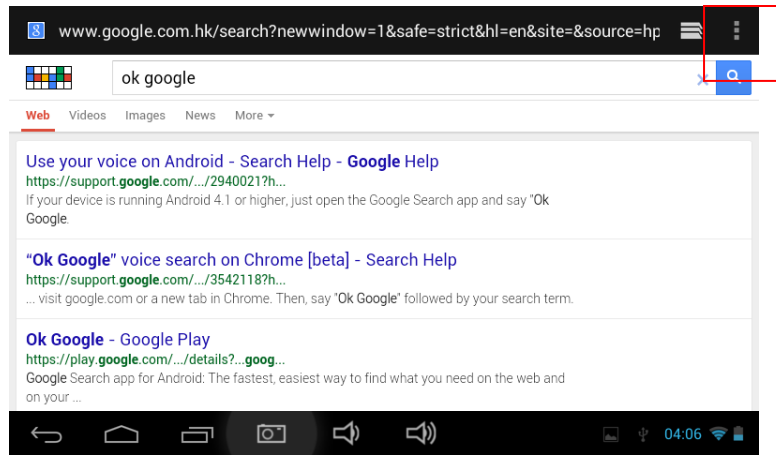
www.google.com.hk/search?newwindow=1&safe=strict&hl=en&site=&source=hp

ok google

Web Videos Images News More

Use your voice on Android - Search Help - Google Help
https://support.google.com/.../2940021?h...
If your device is running Android 4.1 or higher, just open the Google Search app and say "Ok Google.

"Ok Google" voice search on Chrome [beta] - Search Help
https://support.google.com/.../3542118?h...
... visit google.com or a new tab in Chrome. Then, say "Ok Google" followed by your search term.

Ok Google - Google Play
https://play.google.com/.../details?...goog...
Google Search app for Android: The fastest, easiest way to find what you need on the web and on your ...

04:06